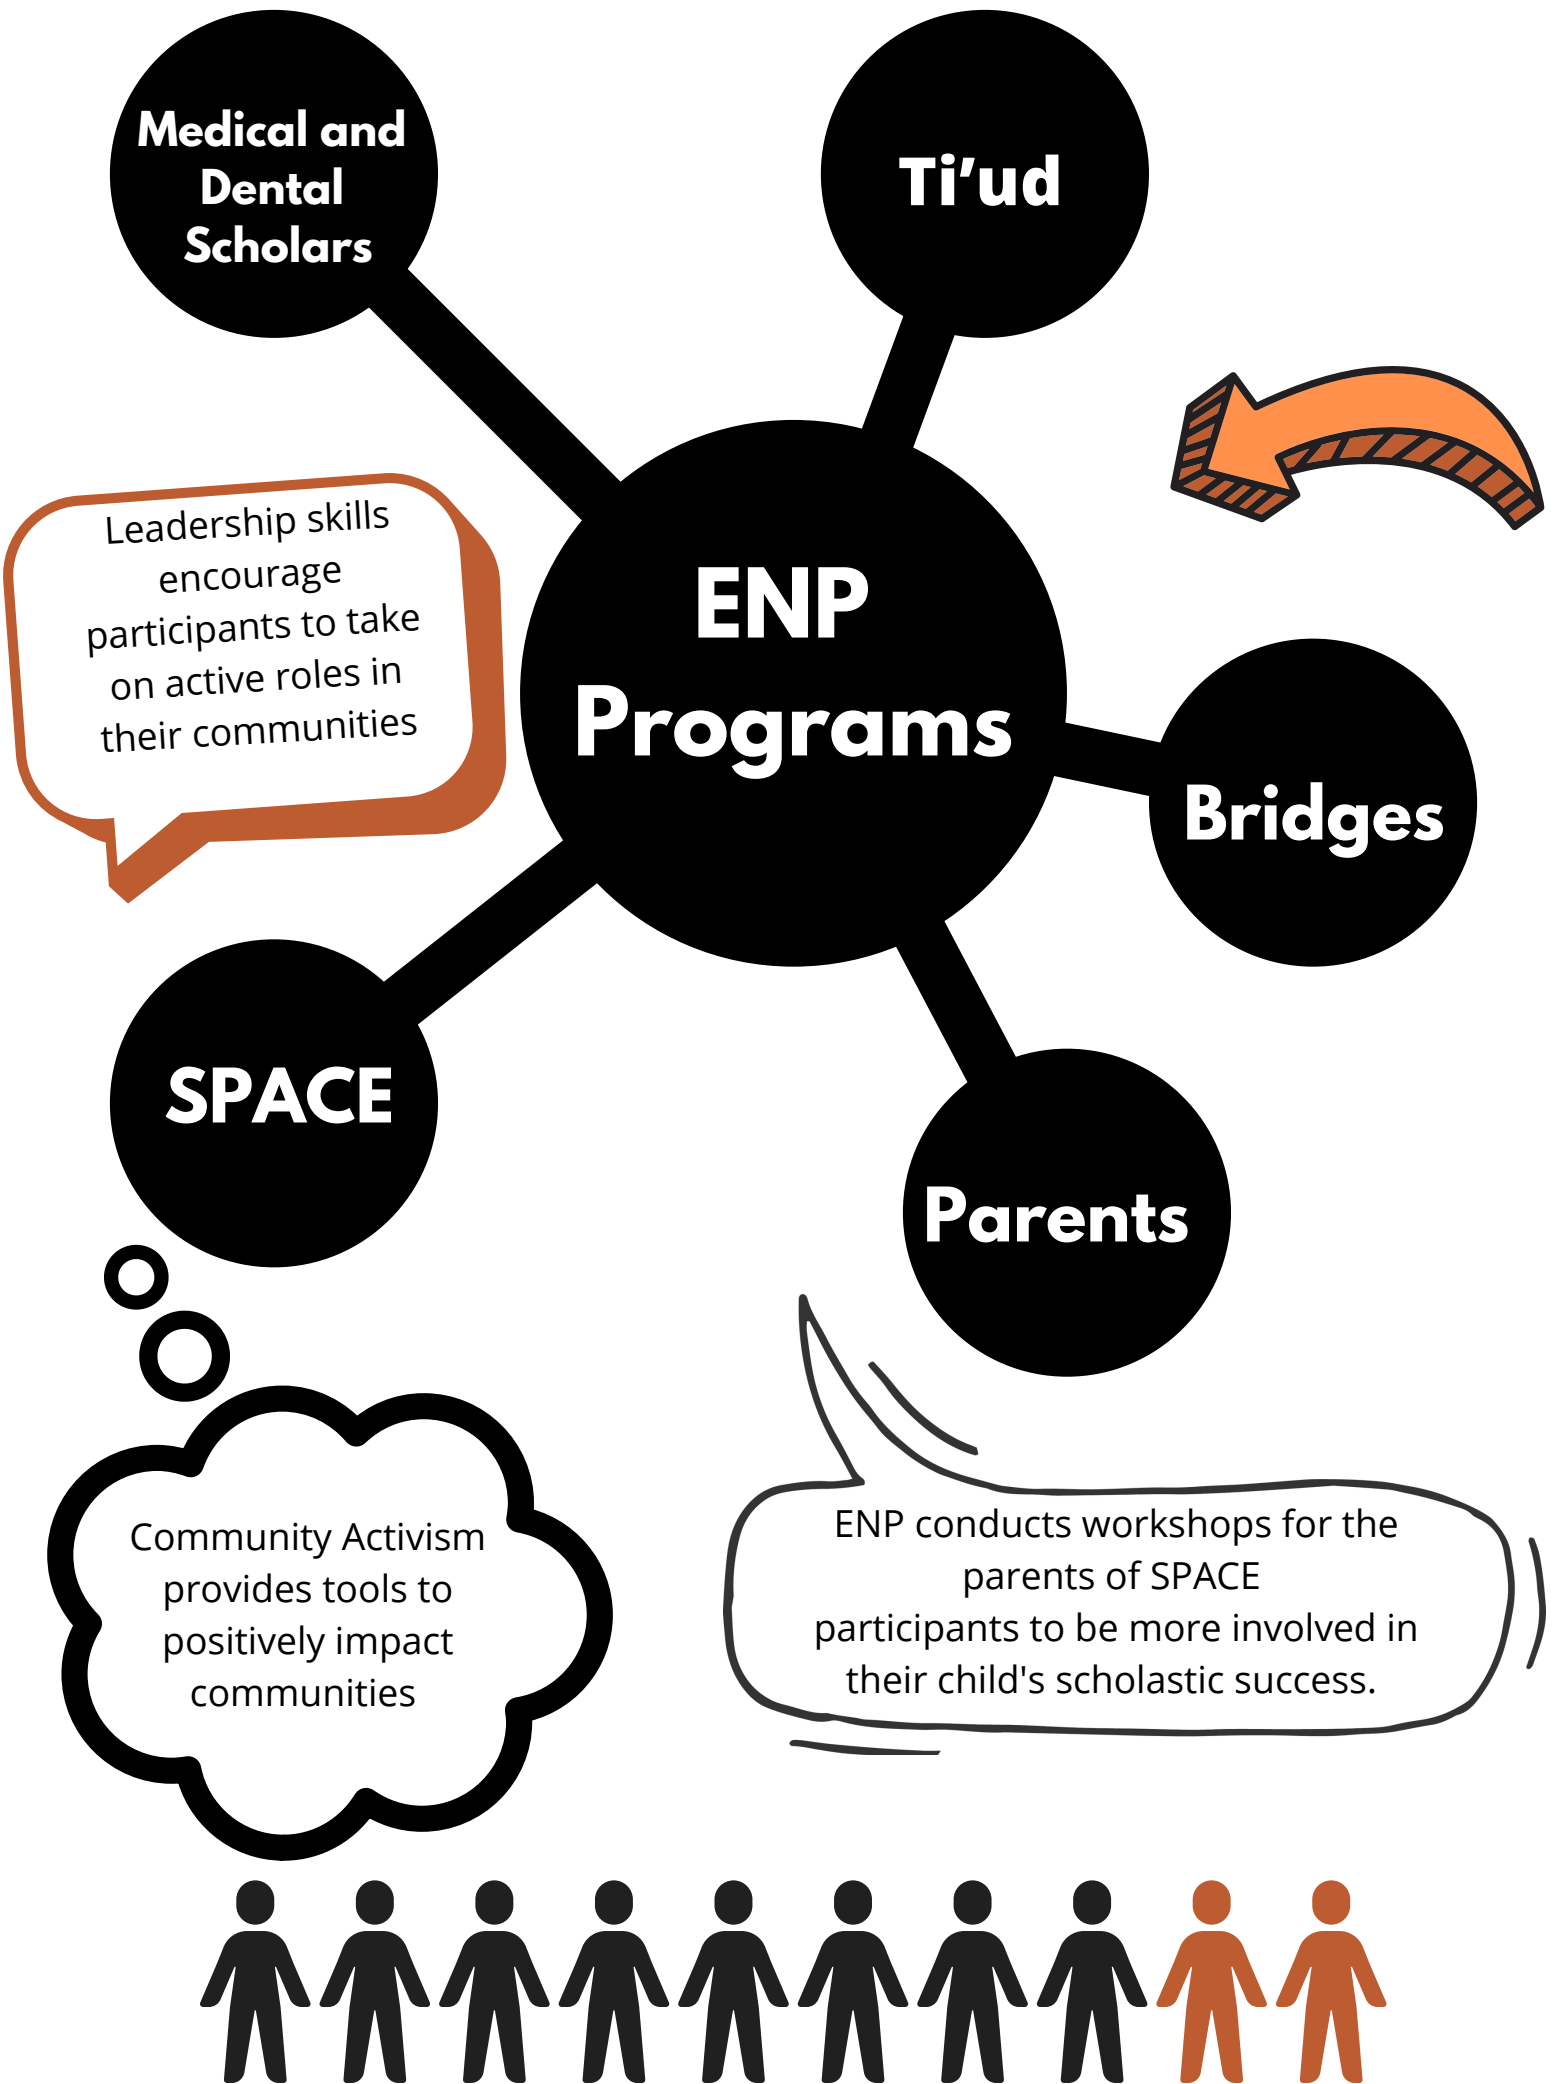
Medical and Dental Scholars

Ti'ud

Leadership skills encourage participants to take on active roles in their communities

ENP Programs

Bridges

SPACE

Parents

Community Activism provides tools to positively impact communities

ENP conducts workshops for the parents of SPACE participants to be more involved in their child's scholastic success.